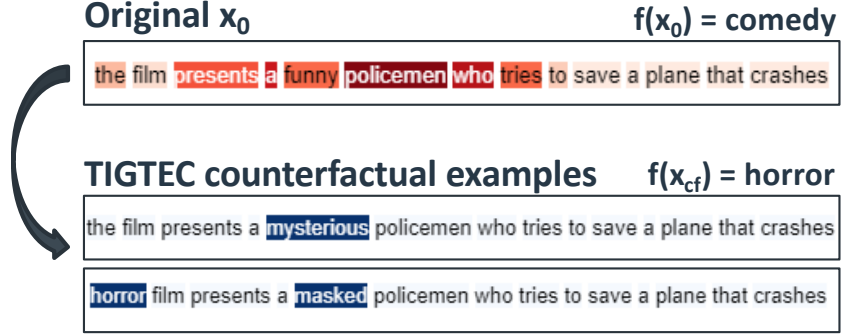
Original $x_0$ $f(x_0)$ = comedy

the film presents a funny policemen who tries to save a plane that crashes

TIGTEC counterfactual examples $f(x_{cf})$ = horror

the film presents a mysterious policemen who tries to save a plane that crashes

horror film presents a masked policemen who tries to save a plane that crashes